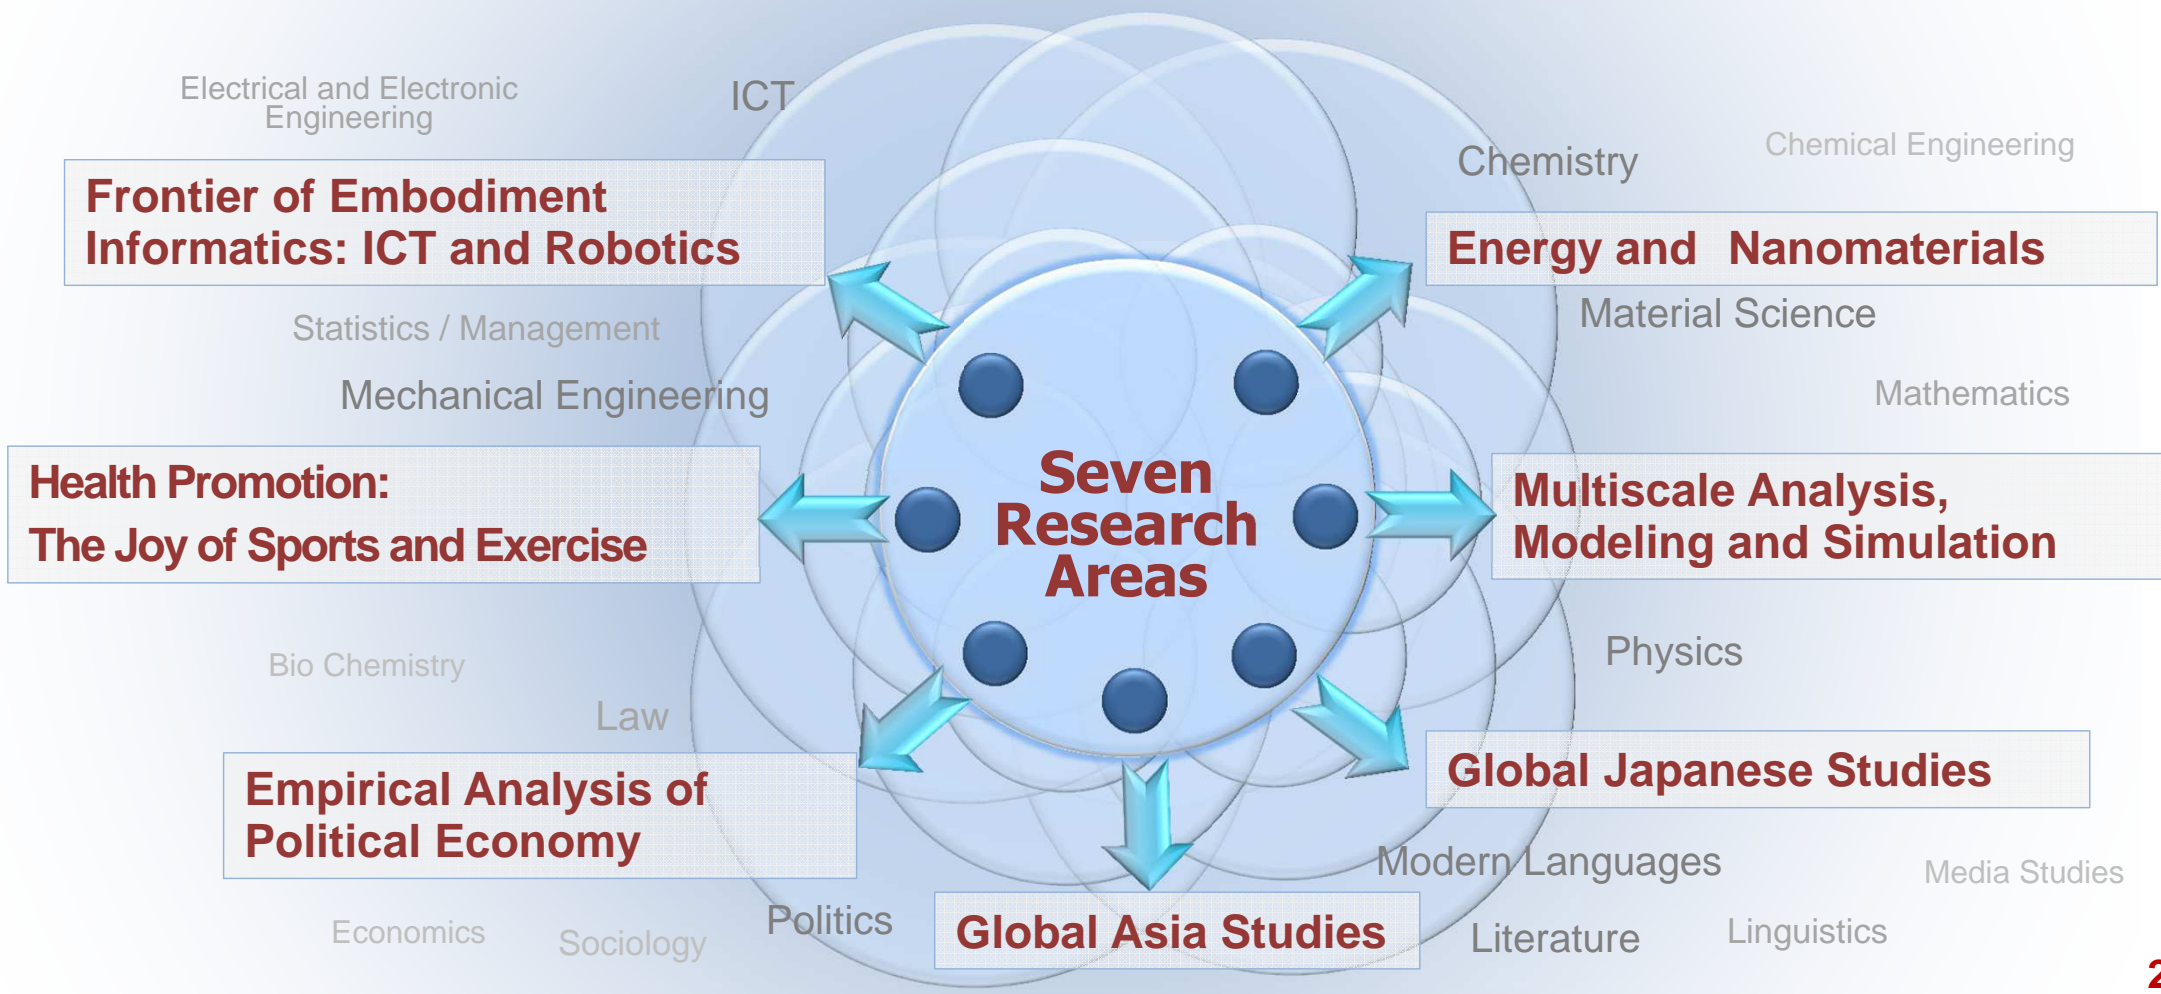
Electrical and Electronic Engineering

ICT

Chemistry

Chemical Engineering

Frontier of Embodiment Informatics: ICT and Robotics

Energy and Nanomaterials

Material Science

Statistics / Management

Mechanical Engineering

Mathematics

Health Promotion:
The Joy of Sports and Exercise

Seven Research Areas

Multiscale Analysis, Modeling and Simulation

Physics

Bio Chemistry

Law

Global Japanese Studies

Empirical Analysis of Political Economy

Modern Languages

Media Studies

Economics

Sociology

Politics

Global Asia Studies

Literature

Linguistics

2